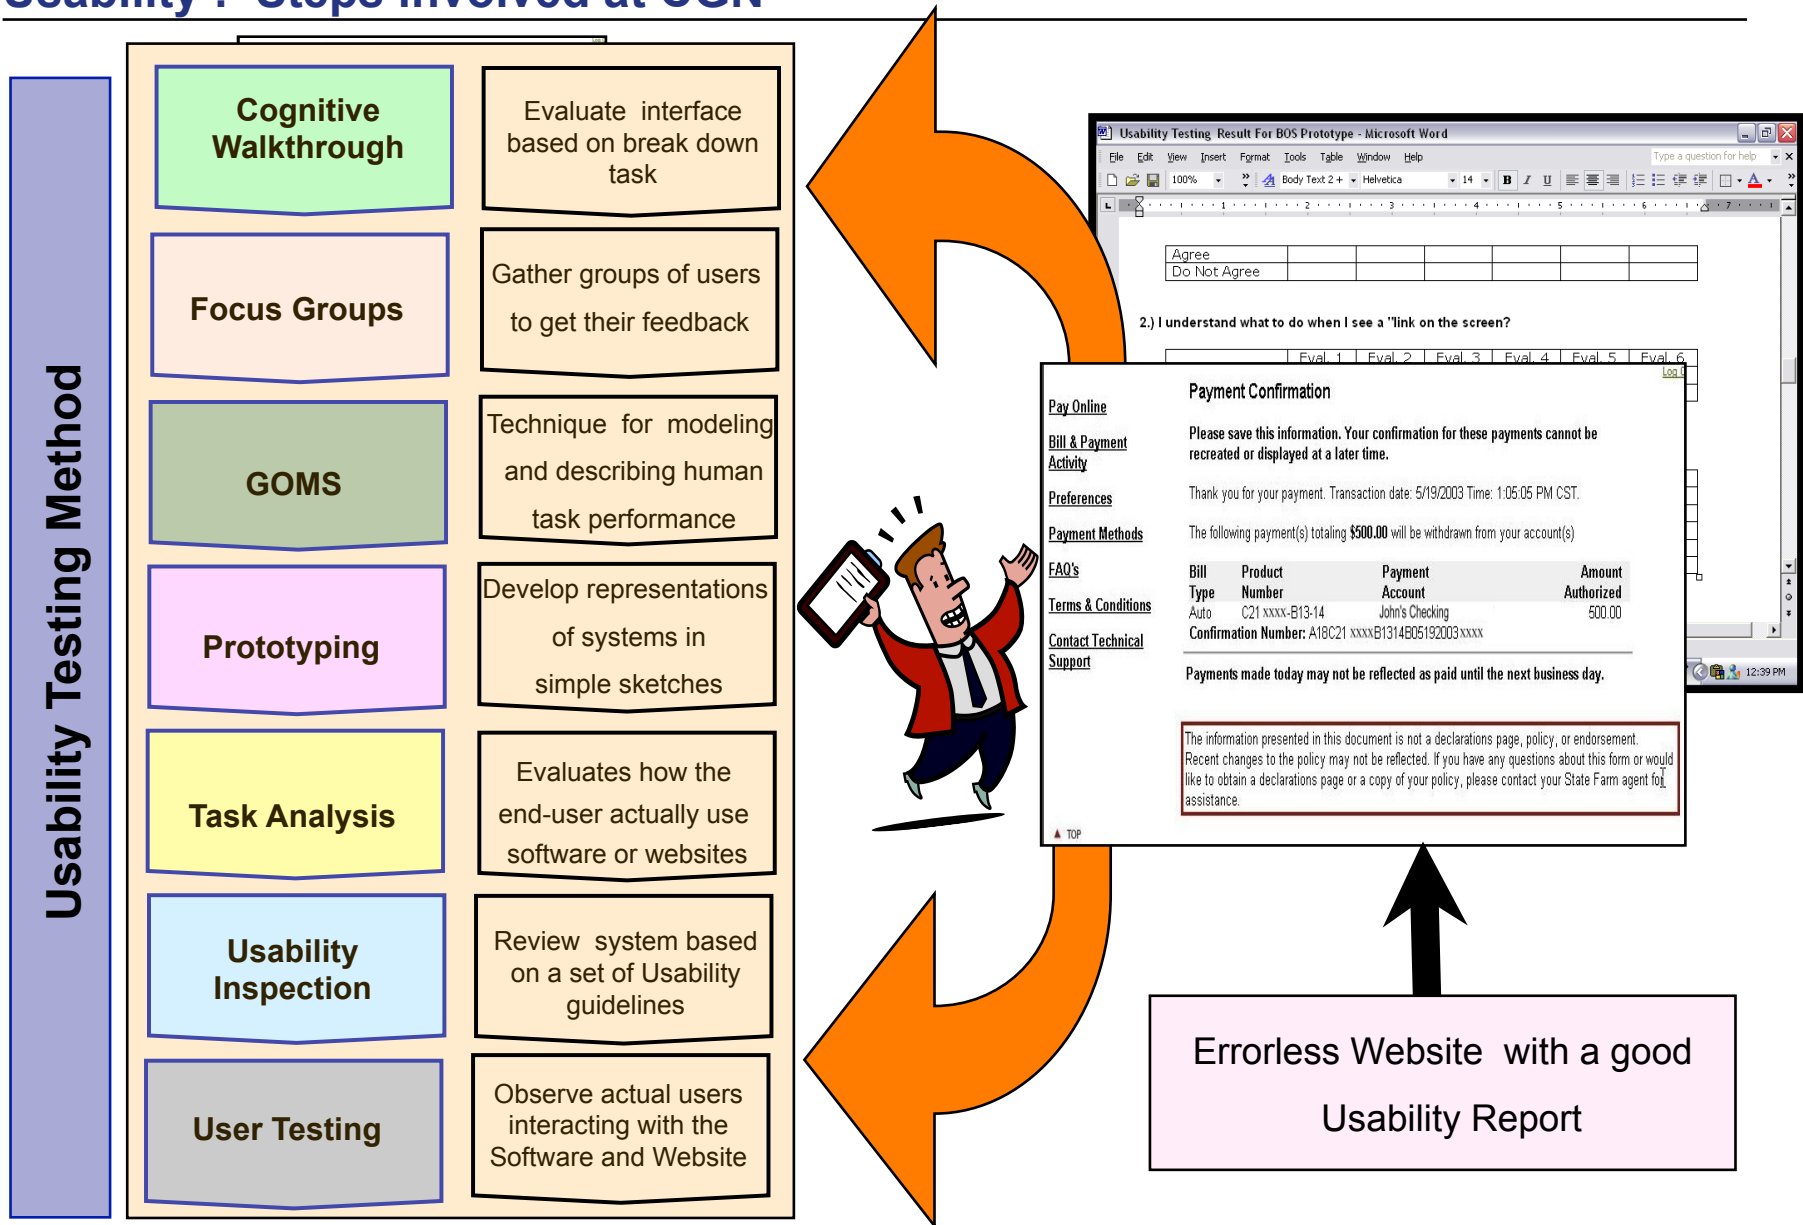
Usability : Steps involved at CGN

Usability Testing Method

Cognitive Walkthrough

Evaluate interface based on break down task

Focus Groups

Gather groups of users to get their feedback

GOMS

Technique for modeling and describing human task performance

Prototyping

Develop representations of systems in simple sketches

Task Analysis

Evaluates how the end-user actually use software or websites

Usability Inspection

Review system based on a set of Usability guidelines

User Testing

Observe actual users interacting with the Software and Website

Usability Testing Result For BOS Prototype - Microsoft Word

File Edit View Insert Format Tools Table Window Help

Type a question for help

100% Body Text 2 + Helvetica 14 B I U

| Agree | | | | | | |
|---|---|---|---|---|---|---|
| Do Not Agree | | | | | | |

2.) I understand what to do when I see a "link on the screen?

| | Eval. 1 | Eval. 2 | Eval. 3 | Eval. 4 | Eval. 5 | Eval. 6 |
|---|---|---|---|---|---|---|

12:39 PM

Log Off

Pay Online

Bill & Payment Activity

Preferences

Payment Methods

FAQ's

Terms & Conditions

Contact Technical Support

Payment Confirmation

Please save this information. Your confirmation for these payments cannot be recreated or displayed at a later time.

Thank you for your payment. Transaction date: 5/19/2003 Time: 1:05:05 PM CST.

The following payment(s) totaling $500.00 will be withdrawn from your account(s)

| Bill Type | Product Number | Payment Account | Amount Authorized |
|---|---|---|---|
| Auto | C21 xxxx-B13-14 | John's Checking | 500.00 |

Confirmation Number: A18C21 xxxxB1314B05192003xxxx

Payments made today may not be reflected as paid until the next business day.

The information presented in this document is not a declarations page, policy, or endorsement. Recent changes to the policy may not be reflected. If you have any questions about this form or would like to obtain a declarations page or a copy of your policy, please contact your State Farm agent for assistance.

TOP

Errorless Website with a good Usability Report